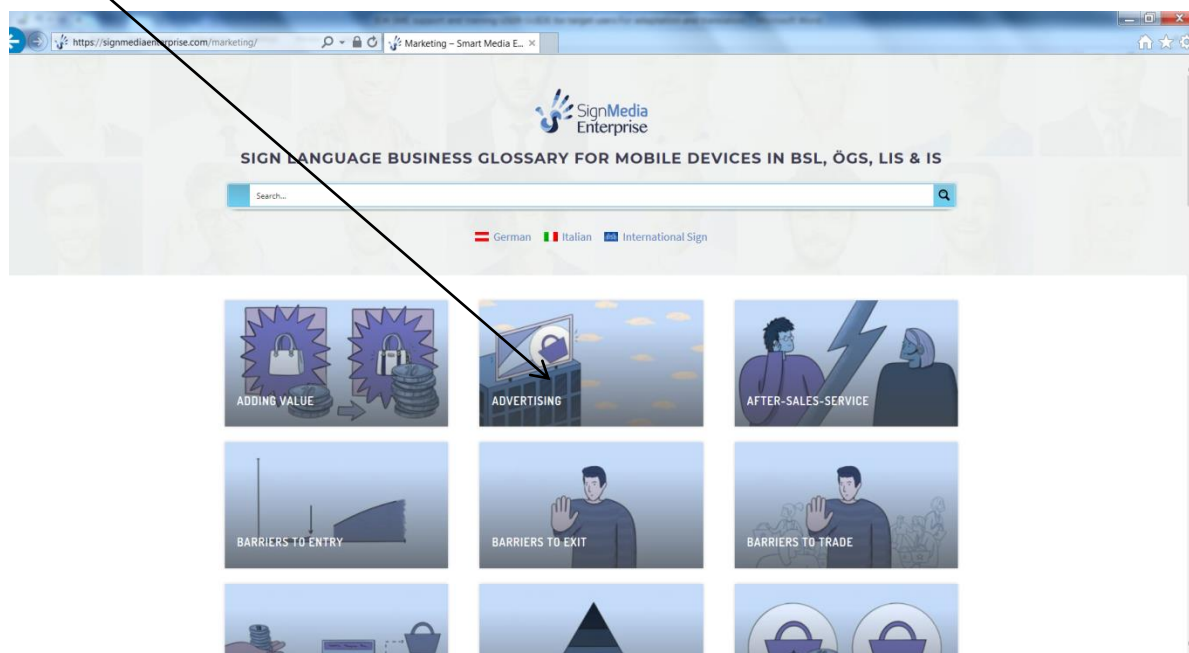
https://signmediaenterprise.com/marketing/

Marketing – Smart Media E...

SignMedia Enterprise

SIGN LANGUAGE BUSINESS GLOSSARY FOR MOBILE DEVICES IN BSL, ÖGS, LIS & IS

Search...

German Italian International Sign

ADDING VALUE

ADVERTISING

AFTER-SALES-SERVICE

BARRIERS TO ENTRY

BARRIERS TO EXIT

BARRIERS TO TRADE